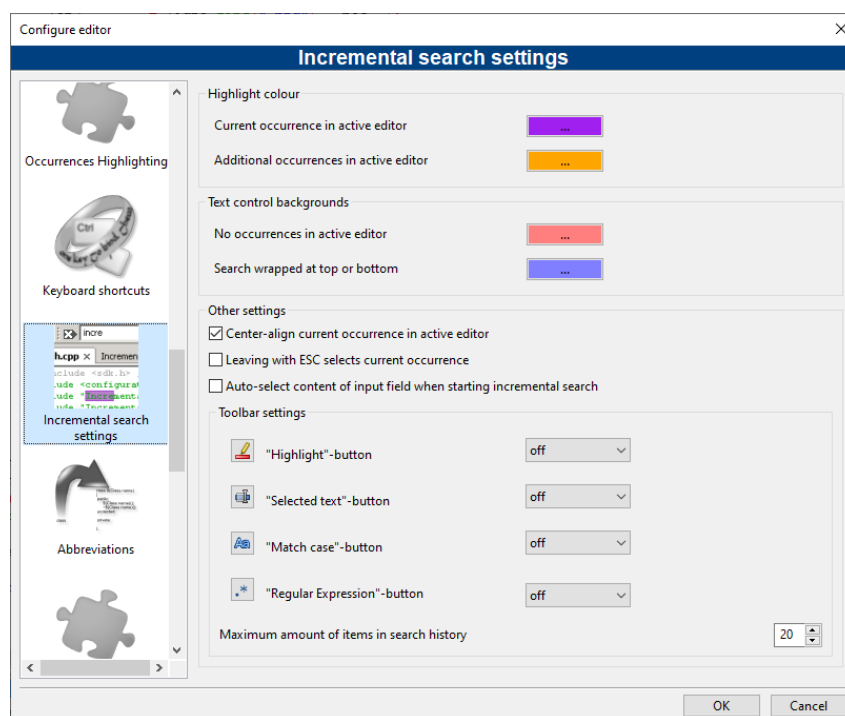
Configure editor

Incremental search settings

Occurrences Highlighting

Ctrl

Keyboard shortcuts

incre

h.cpp × Increment

iclude <sdk.h>
ude <configurat
ude "Incremental
ude "Increment

Incremental search settings

Abbreviations

Highlight colour

Current occurrence in active editor ...

Additional occurrences in active editor ...

Text control backgrounds

No occurrences in active editor ...

Search wrapped at top or bottom ...

Other settings

☑ Center-align current occurrence in active editor

☐ Leaving with ESC selects current occurrence

☐ Auto-select content of input field when starting incremental search

Toolbar settings

"Highlight"-button off

"Selected text"-button off

"Match case"-button off

"Regular Expression"-button off

Maximum amount of items in search history 20

OK Cancel